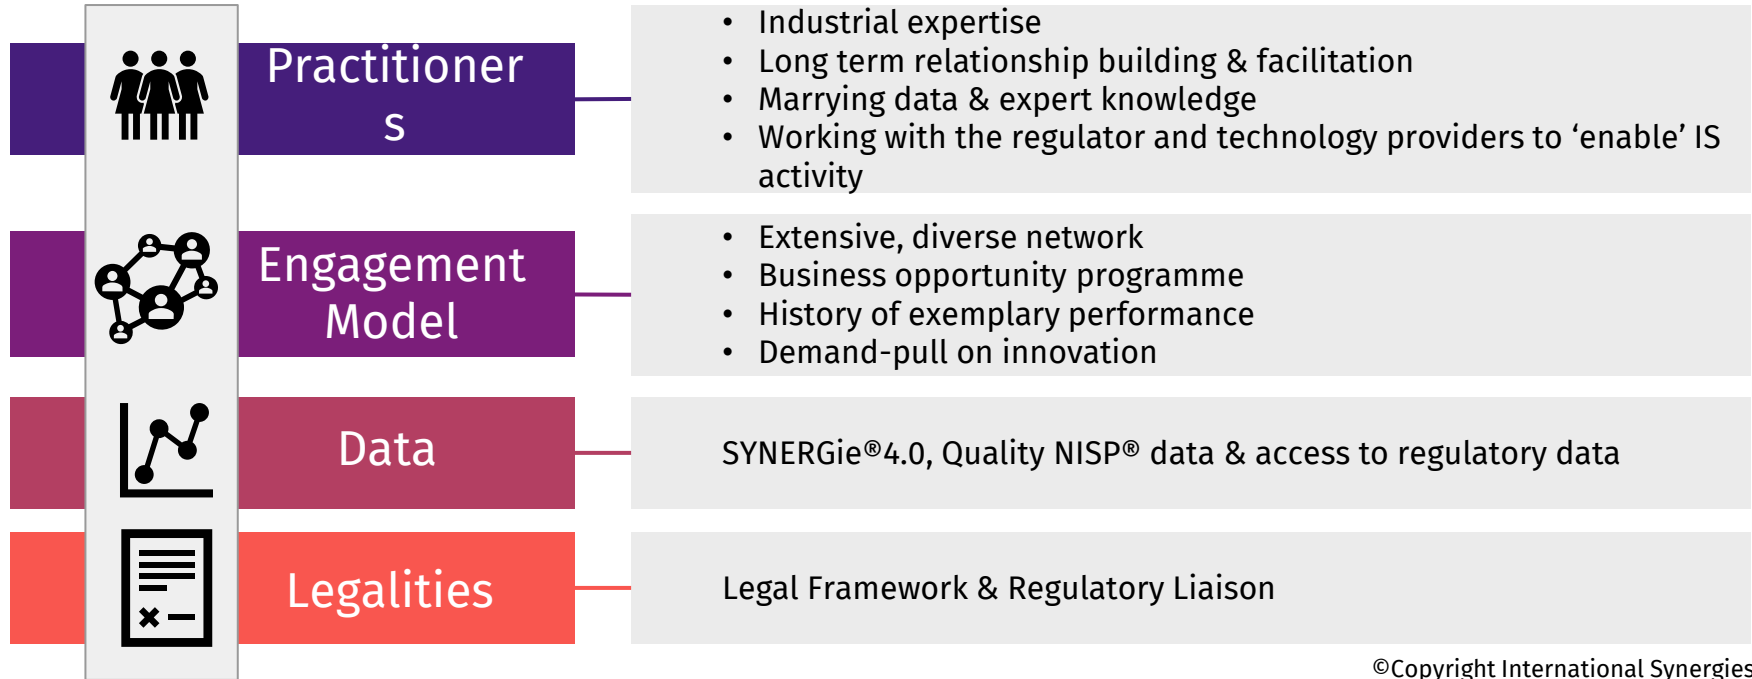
Practitioner
s

• Industrial expertise
• Long term relationship building & facilitation
• Marrying data & expert knowledge
• Working with the regulator and technology providers to ‘enable’ IS activity

Engagement Model

• Extensive, diverse network
• Business opportunity programme
• History of exemplary performance
• Demand-pull on innovation

Data

SYNERGie®4.0, Quality NISP® data & access to regulatory data

Legalities

Legal Framework & Regulatory Liaison

©Copyright International Synergies